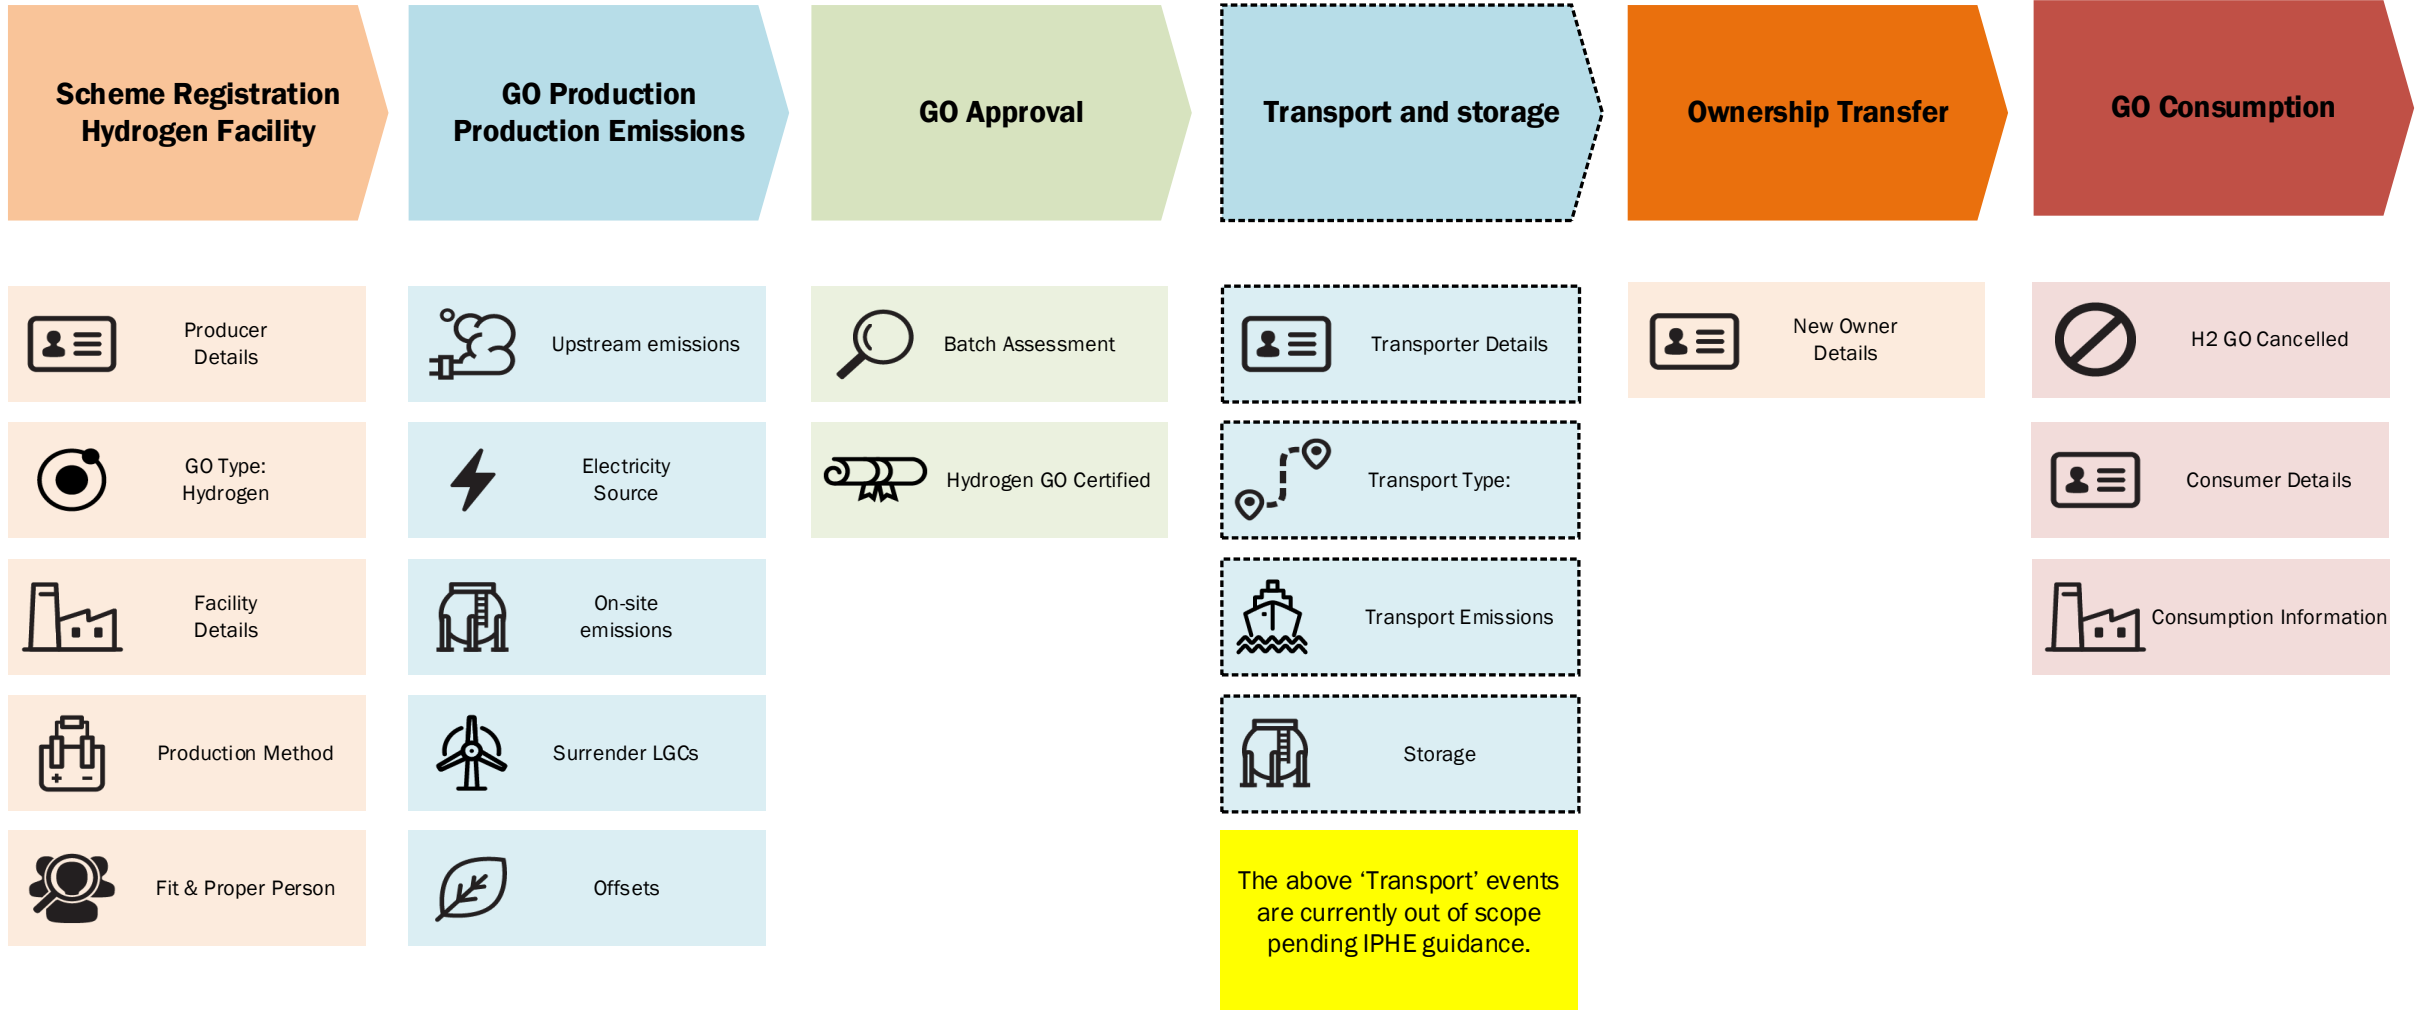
Scheme Registration Hydrogen Facility

Producer Details

GO Type: Hydrogen

Facility Details

Production Method

Fit & Proper Person

GO Production Production Emissions

Upstream emissions

Electricity Source

On-site emissions

Surrender LGCs

Offsets

GO Approval

Batch Assessment

Hydrogen GO Certified

Transport and storage

Transporter Details

Transport Type:

Transport Emissions

Storage

The above 'Transport' events are currently out of scope pending IPHE guidance.

Ownership Transfer

New Owner Details

GO Consumption

H2 GO Cancelled

Consumer Details

Consumption Information